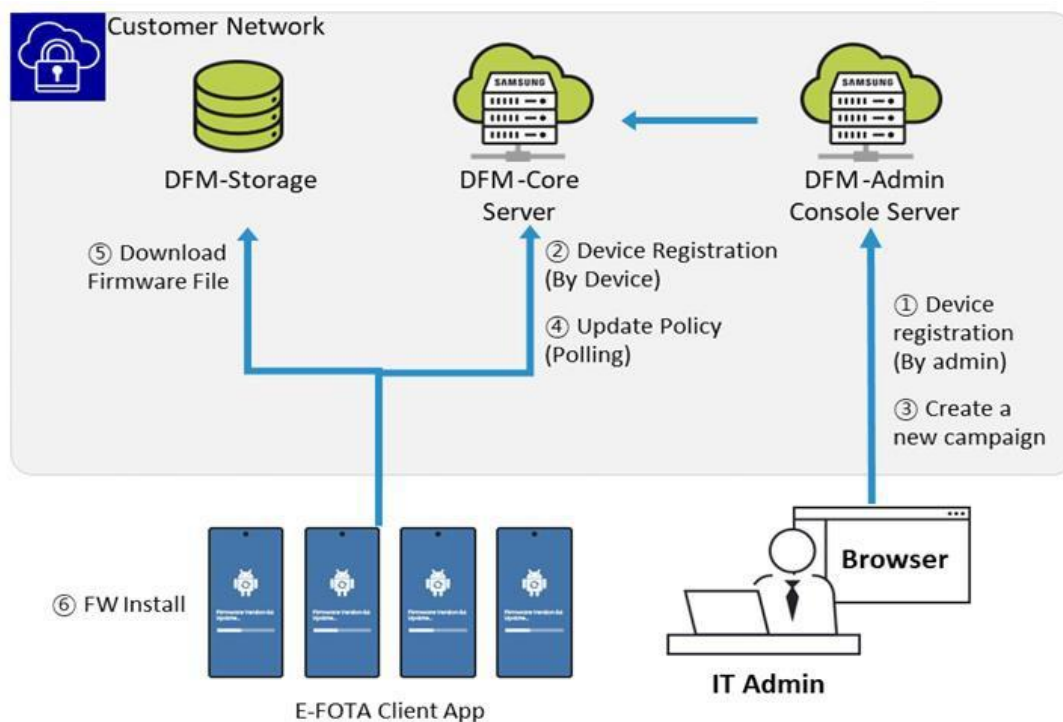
Customer Network

SAMSUNG

SAMSUNG

DFM-Storage

DFM-Core Server

DFM-Admin Console Server

⑤ Download Firmware File

② Device Registration (By Device)

④ Update Policy (Polling)

① Device registration (By admin)

③ Create a new campaign

Browser

⑥ FW Install

Firmware Version 6x Update...

Firmware Version 6x Update...

Firmware Version 6x Update...

Firmware Version 6x Update...

IT Admin

E-FOTA Client App